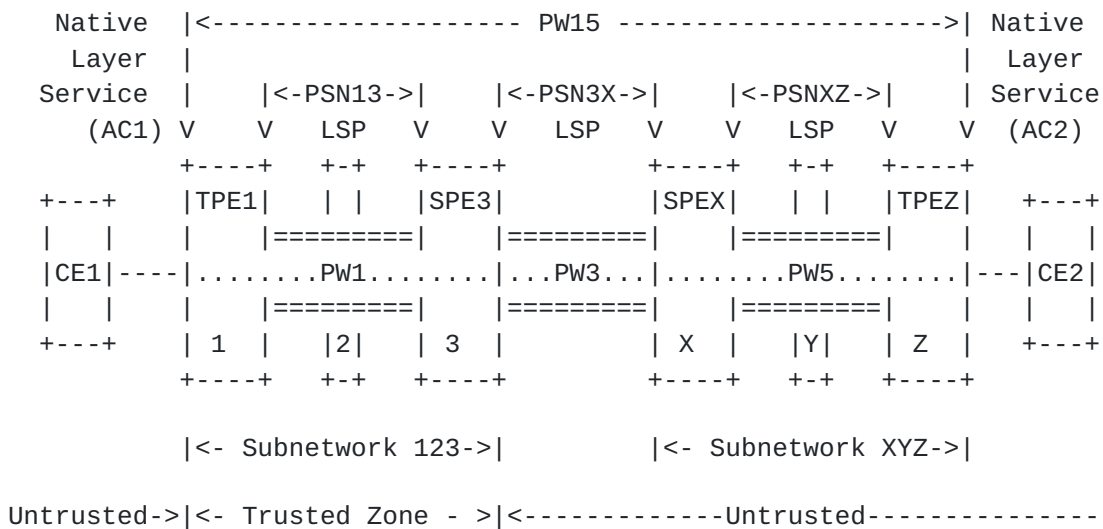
```
   Native   |<-------------------- PW15 --------------------->| Native
    Layer   |                                                  |  Layer
  Service   |    |<-PSN13->|    |<-PSN3X->|    |<-PSNXZ->|    | Service
     (AC1) V    V   LSP   V    V   LSP   V    V   LSP   V    V  (AC2)
           +----+   +-+   +----+         +----+   +-+   +----+
  +---+    |TPE1|   | |   |SPE3|         |SPEX|   | |   |TPEZ|    +---+
  |   |    |    |=========|    |=========|    |=========|    |    |   |
  |CE1|----|........PW1........|...PW3...|........PW5........|---|CE2|
  |   |    |    |=========|    |=========|    |=========|    |    |   |
  +---+    | 1  |   |2|   | 3  |         | X  |   |Y|   | Z  |    +---+
           +----+   +-+   +----+         +----+   +-+   +----+

           |<- Subnetwork 123->|         |<- Subnetwork XYZ->|

Untrusted->|<- Trusted Zone - >|<-------------Untrusted--------------
```